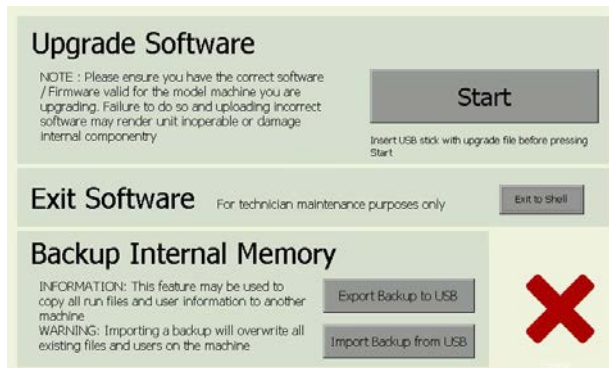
Upgrade Software

NOTE : Please ensure you have the correct software / Firmware valid for the model machine you are upgrading. Failure to do so and uploading incorrect software may render unit inoperable or damage internal componentry

Start

Insert USB stick with upgrade file before pressing Start

Exit Software

For technician maintenance purposes only

Exit to Shell

Backup Internal Memory

INFORMATION: This feature may be used to copy all run files and user information to another machine
WARNING: Importing a backup will overwrite all existing files and users on the machine

Export Backup to USB

Import Backup from USB